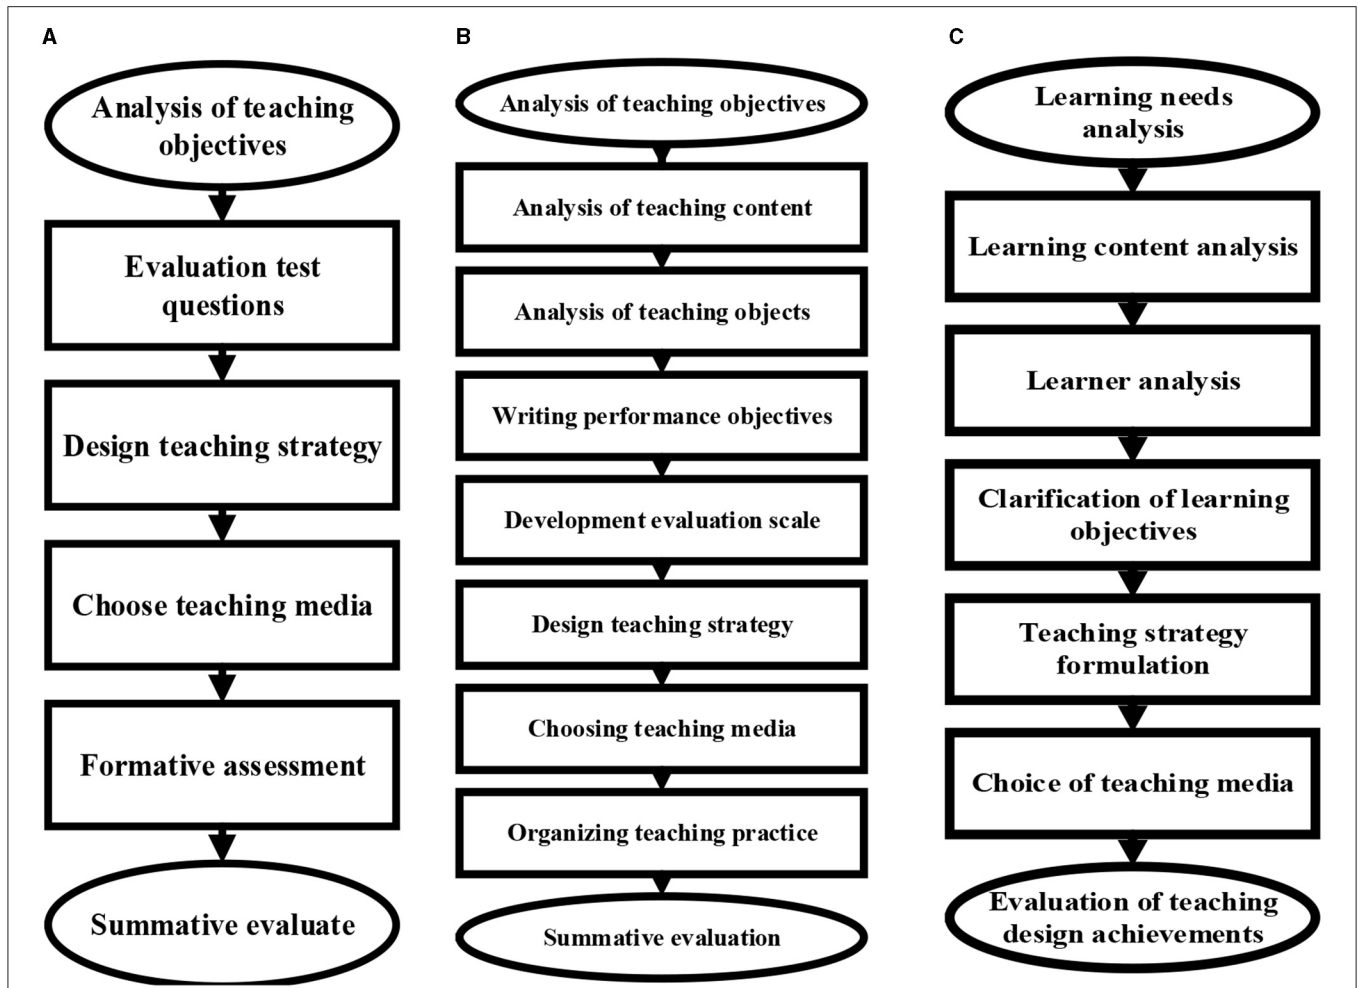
A

Analysis of teaching objectives

Evaluation test questions

Design teaching strategy

Choose teaching media

Formative assessment

Summative evaluate

B

Analysis of teaching objectives

Analysis of teaching content

Analysis of teaching objects

Writing performance objectives

Development evaluation scale

Design teaching strategy

Choosing teaching media

Organizing teaching practice

Summative evaluation

C

Learning needs analysis

Learning content analysis

Learner analysis

Clarification of learning objectives

Teaching strategy formulation

Choice of teaching media

Evaluation of teaching design achievements